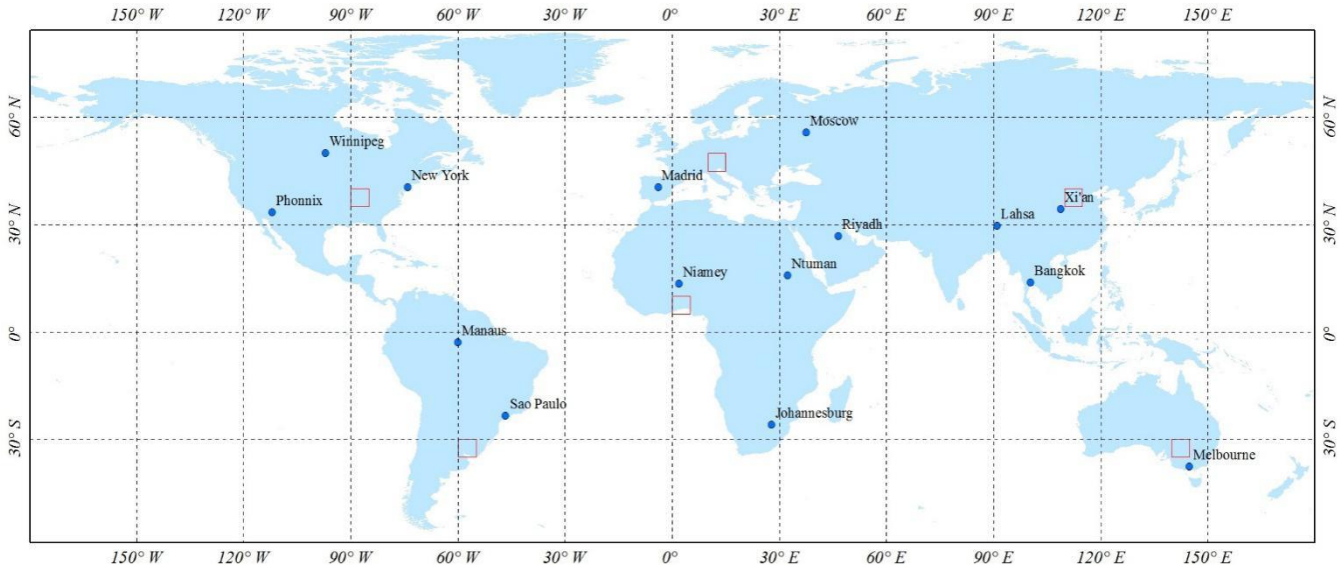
150° W 120° W 90° W 60° W 30° W 0° 30° E 60° E 90° E 120° E 150° E

60° N
30° N
0°
30° S

Winnipeg
New York
Phonnix
Manaus
Sao Paulo
Moscow
Madrid
Riyadh
Niamey
Ntuman
Johannesburg
Lahsa
Xi'an
Bangkok
Melbourne

60° N
30° N
0°
30° S

150° W 120° W 90° W 60° W 30° W 0° 30° E 60° E 90° E 120° E 150° E